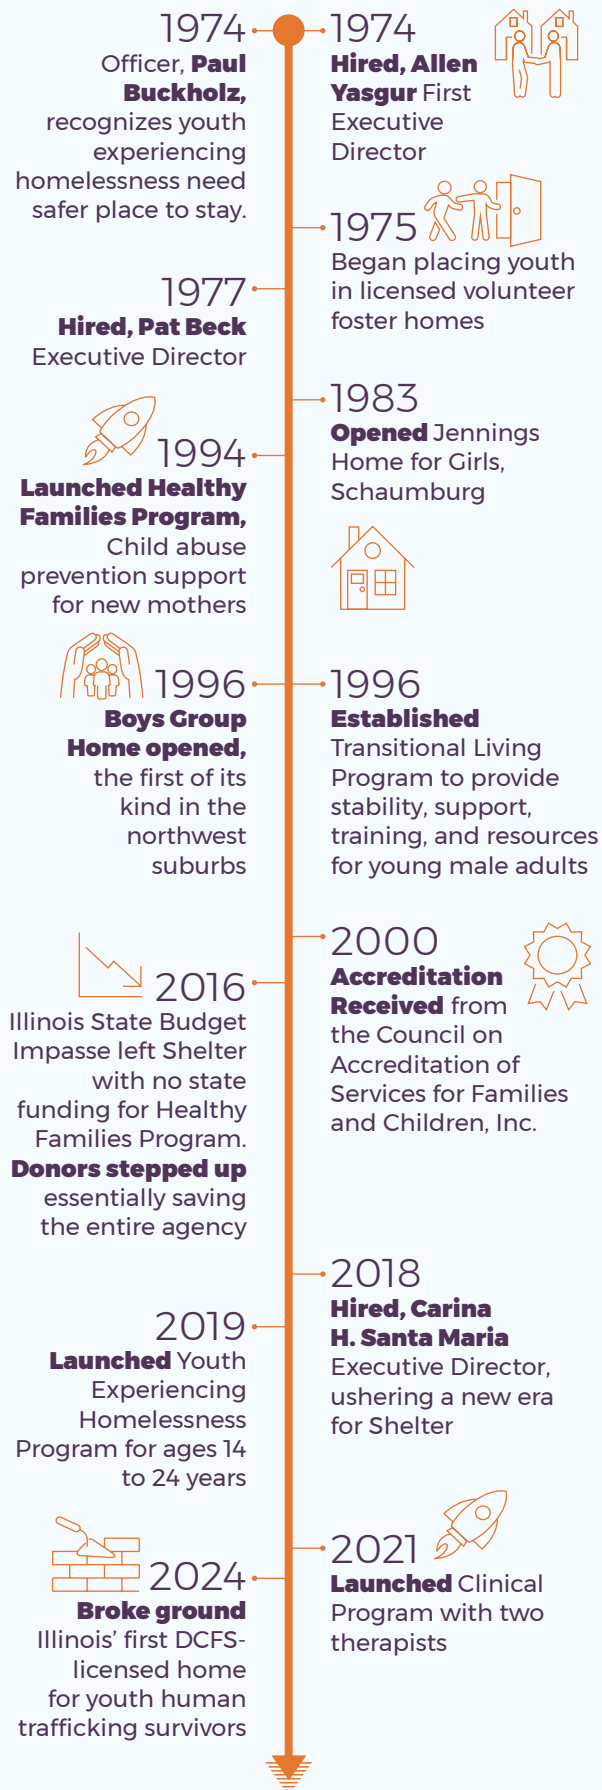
1974
Officer, **Paul Buckholz,** recognizes youth experiencing homelessness need safer place to stay.

1974
**Hired, Allen Yasgur** First Executive Director

1975
Began placing youth in licensed volunteer foster homes

1977
**Hired, Pat Beck** Executive Director

1983
**Opened** Jennings Home for Girls, Schaumburg

1994
**Launched Healthy Families Program,** Child abuse prevention support for new mothers

1996
**Boys Group Home opened,** the first of its kind in the northwest suburbs

1996
**Established** Transitional Living Program to provide stability, support, training, and resources for young male adults

2000
**Accreditation Received** from the Council on Accreditation of Services for Families and Children, Inc.

2016
Illinois State Budget Impasse left Shelter with no state funding for Healthy Families Program. **Donors stepped up** essentially saving the entire agency

2018
**Hired, Carina H. Santa Maria** Executive Director, ushering a new era for Shelter

2019
**Launched** Youth Experiencing Homelessness Program for ages 14 to 24 years

2021
**Launched** Clinical Program with two therapists

2024
**Broke ground** Illinois' first DCFS-licensed home for youth human trafficking survivors